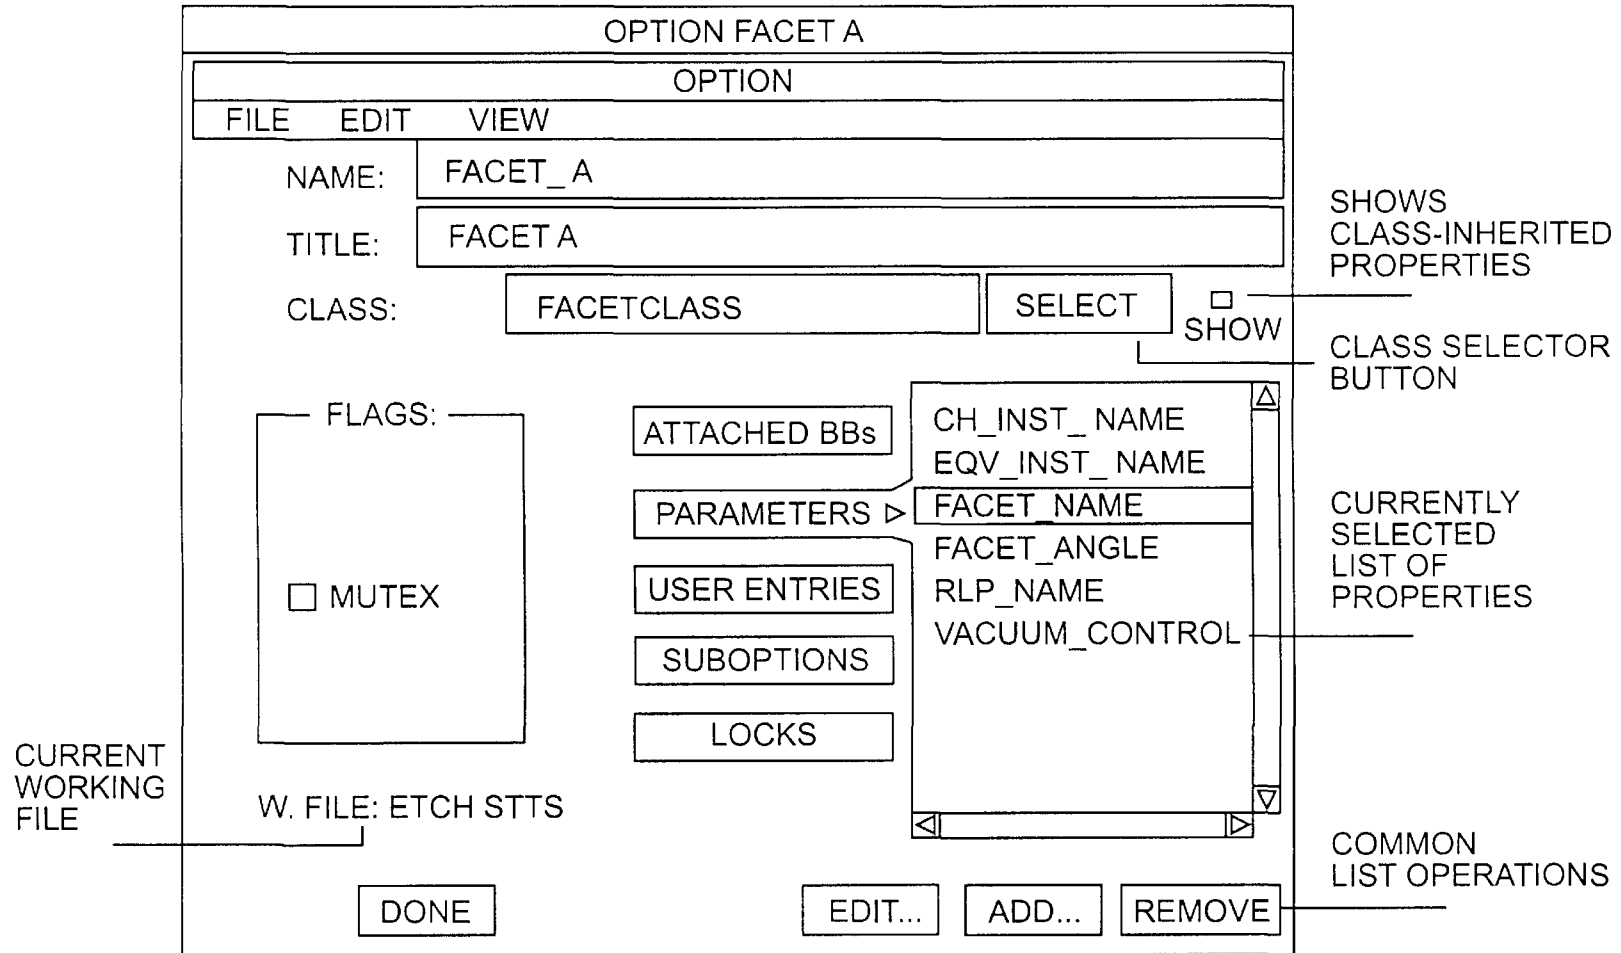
OPTION FACET A

OPTION

FILE EDIT VIEW

NAME: FACET_A

TITLE: FACET A

CLASS: FACETCLASS

SELECT

SHOW

SHOWS CLASS-INHERITED PROPERTIES

CLASS SELECTOR BUTTON

FLAGS:

MUTEX

ATTACHED BBs

PARAMETERS

USER ENTRIES

SUBOPTIONS

LOCKS

CH_INST_NAME
EQV_INST_NAME
FACET_NAME
FACET_ANGLE
RLP_NAME
VACUUM_CONTROL

CURRENTLY SELECTED LIST OF PROPERTIES

CURRENT WORKING FILE

W. FILE: ETCH STTS

COMMON LIST OPERATIONS

DONE

EDIT...

ADD...

REMOVE